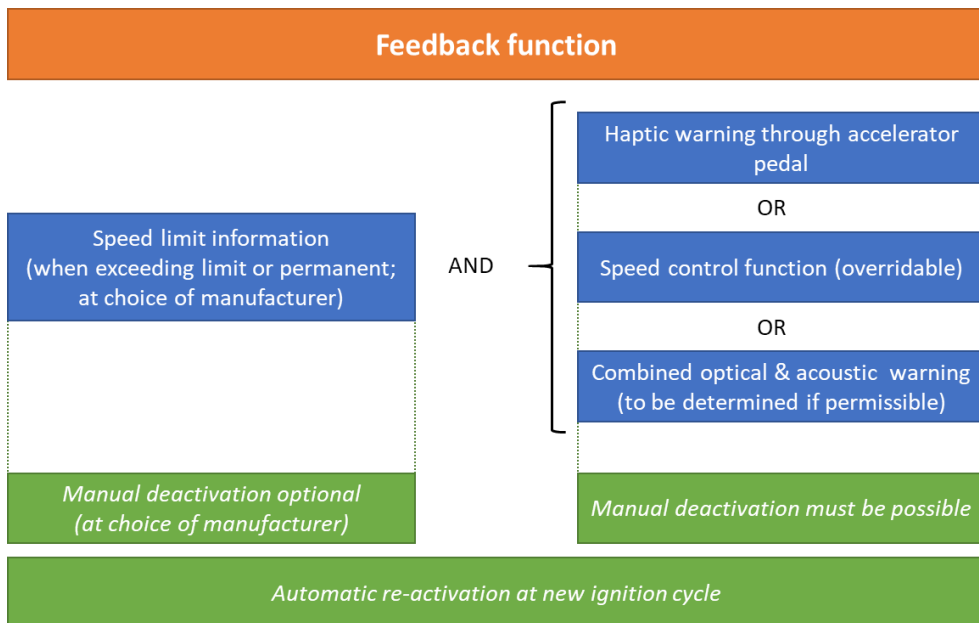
Feedback function

Speed limit information (when exceeding limit or permanent; at choice of manufacturer)

AND

Haptic warning through accelerator pedal

OR

Speed control function (overridable)

OR

Combined optical & acoustic warning (to be determined if permissible)

Manual deactivation optional (at choice of manufacturer)

Manual deactivation must be possible

Automatic re-activation at new ignition cycle